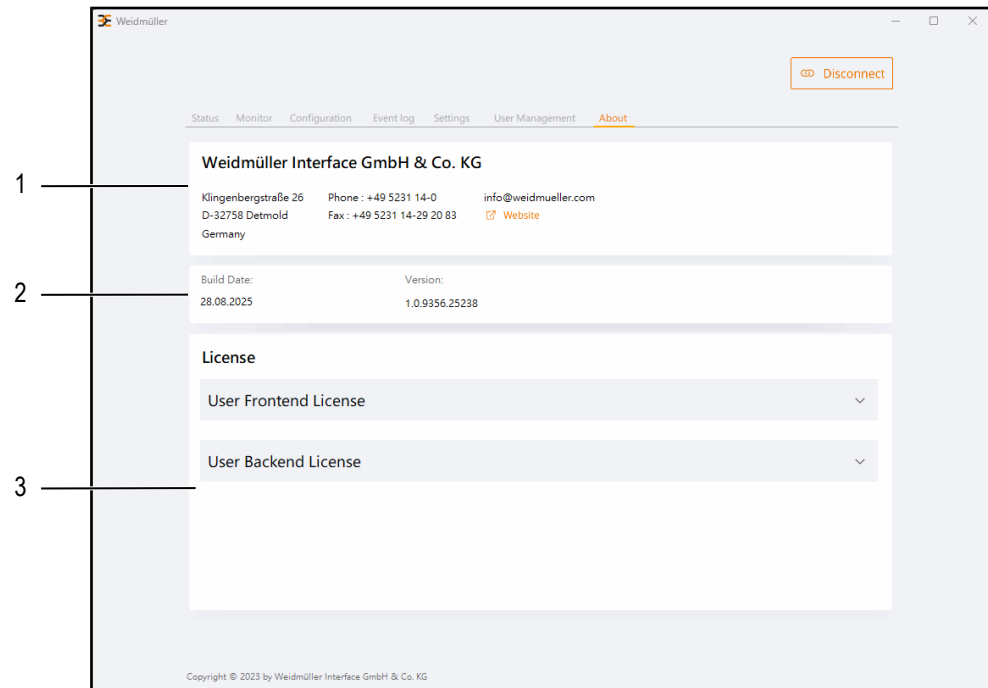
Weidmüller

Disconnect

Status Monitor Configuration Event log Settings User Management About

1

Weidmüller Interface GmbH & Co. KG

Klingenbergstraße 26
D-32758 Detmold
Germany

Phone : +49 5231 14-0
Fax : +49 5231 14-29 20 83

info@weidmueller.com
Website

2

Build Date:
28.08.2025

Version:
1.0.9356.25238

License

User Frontend License

3

User Backend License

Copyright © 2023 by Weidmüller Interface GmbH & Co. KG